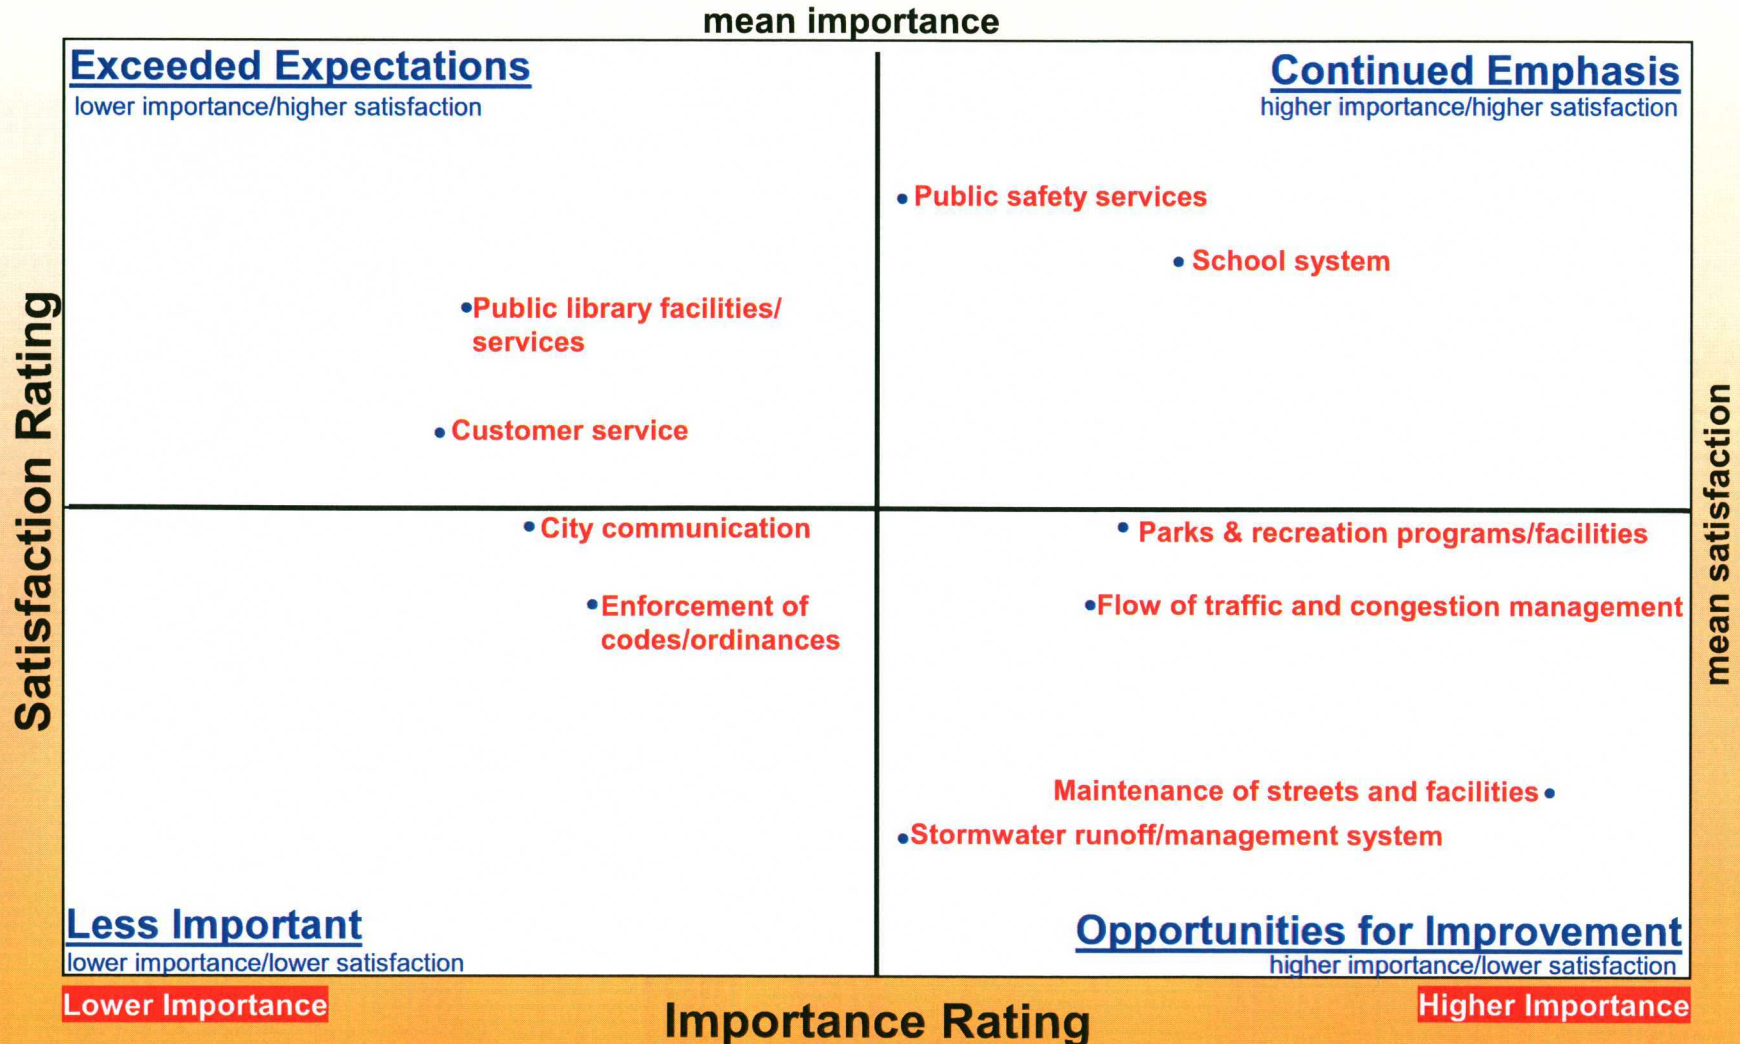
mean importance

Exceeded Expectations
lower importance/higher satisfaction

Continued Emphasis
higher importance/higher satisfaction

Public safety services

School system

Public library facilities/ services

Customer service

Satisfaction Rating

mean satisfaction

City communication

Enforcement of codes/ordinances

Parks & recreation programs/facilities

Flow of traffic and congestion management

Maintenance of streets and facilities

Stormwater runoff/management system

Less Important
lower importance/lower satisfaction

Opportunities for Improvement
higher importance/lower satisfaction

Lower Importance

Importance Rating

Higher Importance